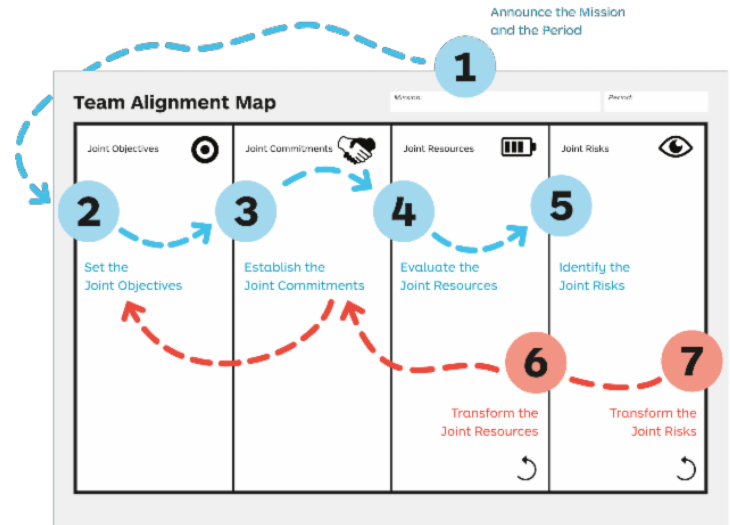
Announce the Mission and the Period

1

Team Alignment Map

Mission:

Period:

Joint Objectives

Joint Commitments

Joint Resources

Joint Risks

2

3

4

5

Set the Joint Objectives

Establish the Joint Commitments

Evaluate the Joint Resources

Identify the Joint Risks

6

7

Transform the Joint Resources

Transform the Joint Risks